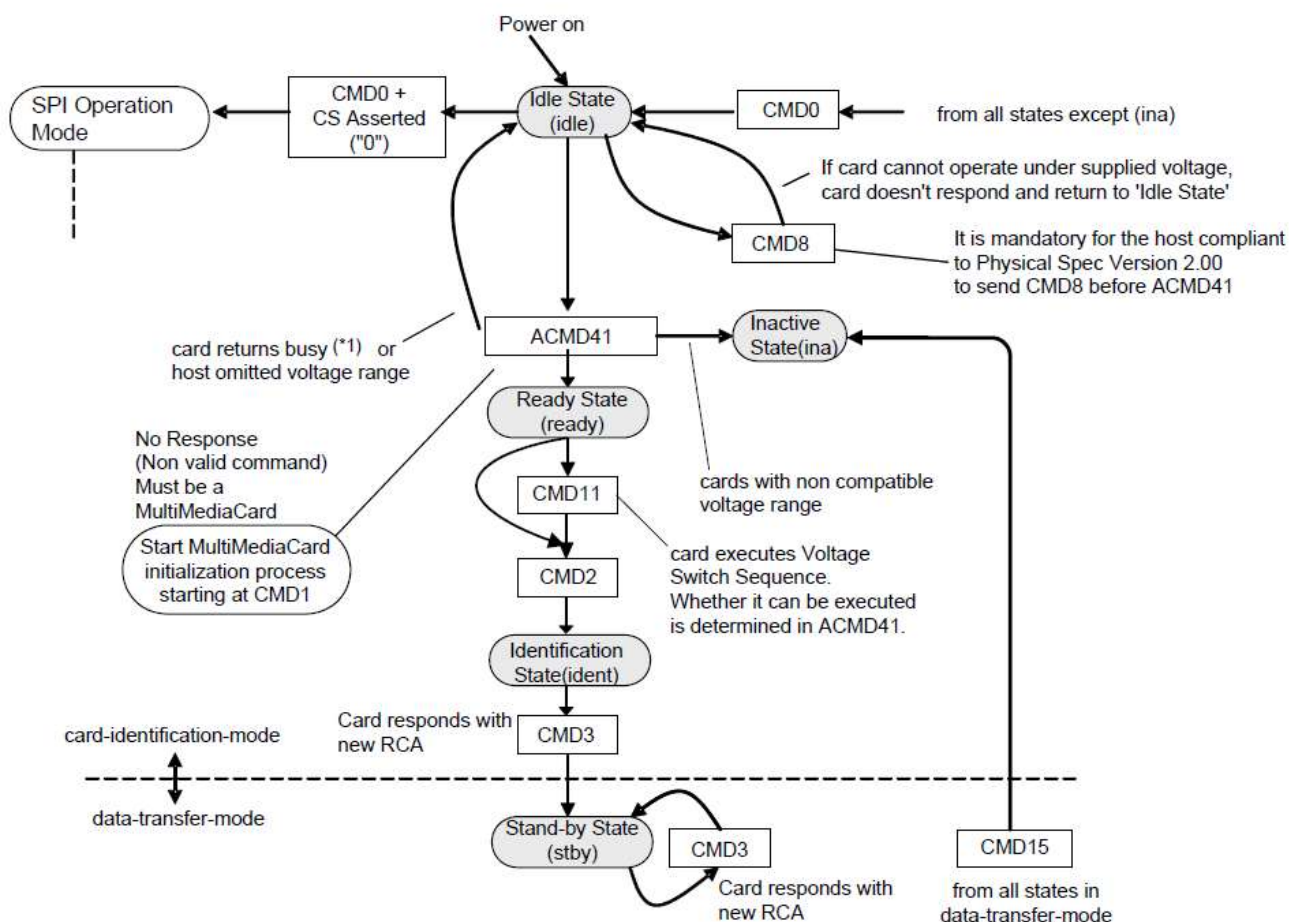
Power on

SPI Operation Mode

CMD0 + CS Asserted ("0")

Idle State (idle)

CMD0

from all states except (ina)

If card cannot operate under supplied voltage, card doesn't respond and return to 'Idle State'

CMD8

It is mandatory for the host compliant to Physical Spec Version 2.00 to send CMD8 before ACMD41

card returns busy (*1) or host omitted voltage range

ACMD41

Inactive State(ina)

Ready State (ready)

No Response (Non valid command) Must be a MultiMediaCard

CMD11

cards with non compatible voltage range

Start MultiMediaCard initialization process starting at CMD1

CMD2

card executes Voltage Switch Sequence. Whether it can be executed is determined in ACMD41.

Identification State(ident)

Card responds with new RCA

CMD3

card-identification-mode

data-transfer-mode

Stand-by State (stby)

CMD3

Card responds with new RCA

CMD15

from all states in data-transfer-mode